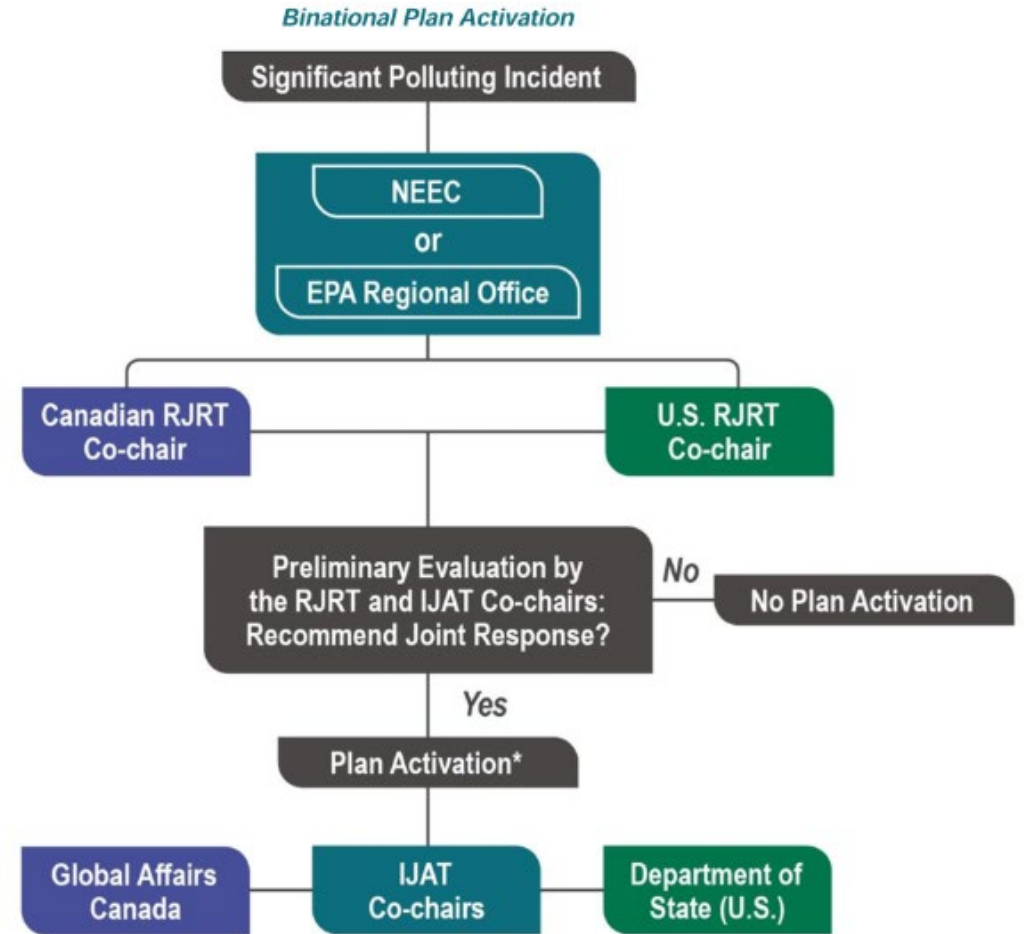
Binational Plan Activation

Significant Polluting Incident

NEEC
or
EPA Regional Office

Canadian RJRT Co-chair

U.S. RJRT Co-chair

Preliminary Evaluation by the RJRT and IJAT Co-chairs: Recommend Joint Response?

No

No Plan Activation

Yes

Plan Activation*

Global Affairs Canada

IJAT Co-chairs

Department of State (U.S.)